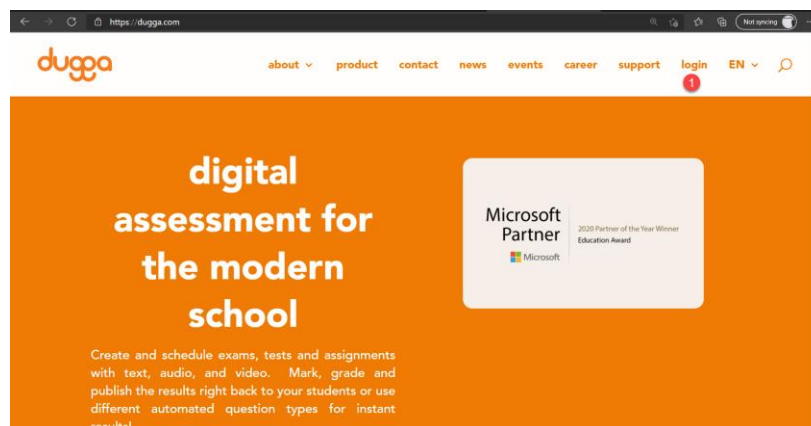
https://dugga.com

Not syncing

dugga

about product contact news events career support login EN

1

digital assessment for the modern school

Create and schedule exams, tests and assignments with text, audio, and video. Mark, grade and publish the results right back to your students or use different automated question types for instant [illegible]

Microsoft Partner

Microsoft

2020 Partner of the Year Winner
Education Award